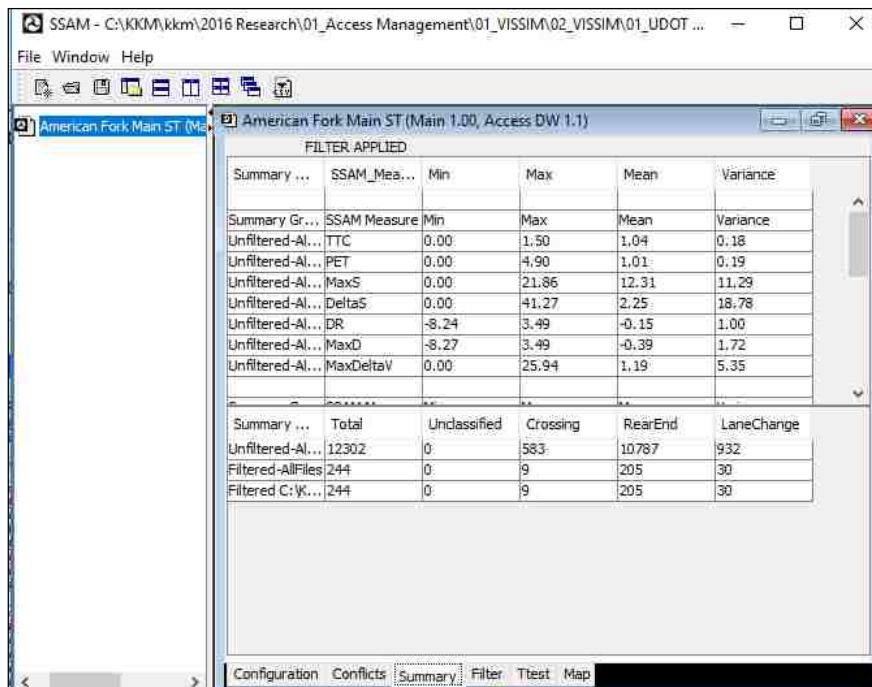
SSAM - C:\KKM\kkm\2016 Research\01_Access Management\01_VISSIM\02_VISSIM\01_UDOT ...

File Window Help

American Fork Main ST (Ma

American Fork Main ST (Main 1.00, Access DW 1.1)

FILTER APPLIED

| Summary ... | SSAM_Mea... | Min | Max | Mean | Variance |
|---|---|---|---|---|---|
| | | | | | |
| Summary Gr... | SSAM Measure | Min | Max | Mean | Variance |
| Unfiltered-Al... | TTC | 0.00 | 1.50 | 1.04 | 0.18 |
| Unfiltered-Al... | PET | 0.00 | 4.90 | 1.01 | 0.19 |
| Unfiltered-Al... | MaxS | 0.00 | 21.86 | 12.31 | 11.29 |
| Unfiltered-Al... | DeltaS | 0.00 | 41.27 | 2.25 | 18.78 |
| Unfiltered-Al... | DR | -8.24 | 3.49 | -0.15 | 1.00 |
| Unfiltered-Al... | MaxD | -8.27 | 3.49 | -0.39 | 1.72 |
| Unfiltered-Al... | MaxDeltaV | 0.00 | 25.94 | 1.19 | 5.35 |

| Summary ... | Total | Unclassified | Crossing | RearEnd | LaneChange |
|---|---|---|---|---|---|
| Unfiltered-Al... | 12302 | 0 | 583 | 10787 | 932 |
| Filtered-AllFiles | 244 | 0 | 9 | 205 | 30 |
| Filtered C:\K... | 244 | 0 | 9 | 205 | 30 |

Configuration Conflicts Summary Filter Ttest Map